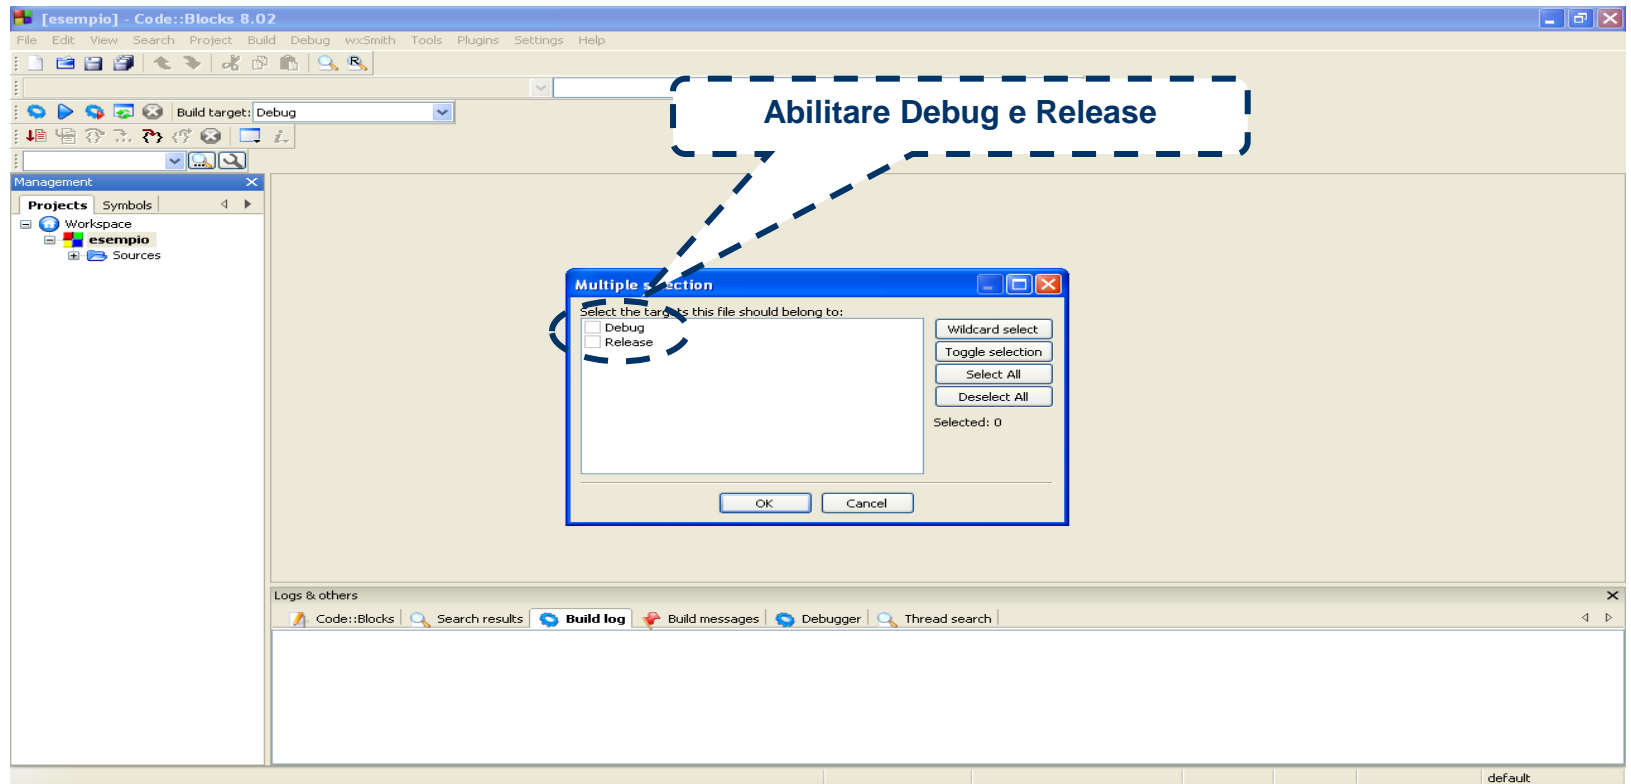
[esempio] - Code::Blocks 8.02

File Edit View Search Project Build Debug wxSmith Tools Plugins Settings Help

Build target: Debug

Abilitare Debug e Release

Management

Projects Symbols

Workspace
esempio
Sources

Multiple s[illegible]ection

Select the targ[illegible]ts this file should belong to:

Debug
Release

Wildcard select
Toggle selection
Select All
Deselect All
Selected: 0

OK Cancel

Logs & others

Code::Blocks Search results Build log Build messages Debugger Thread search

default